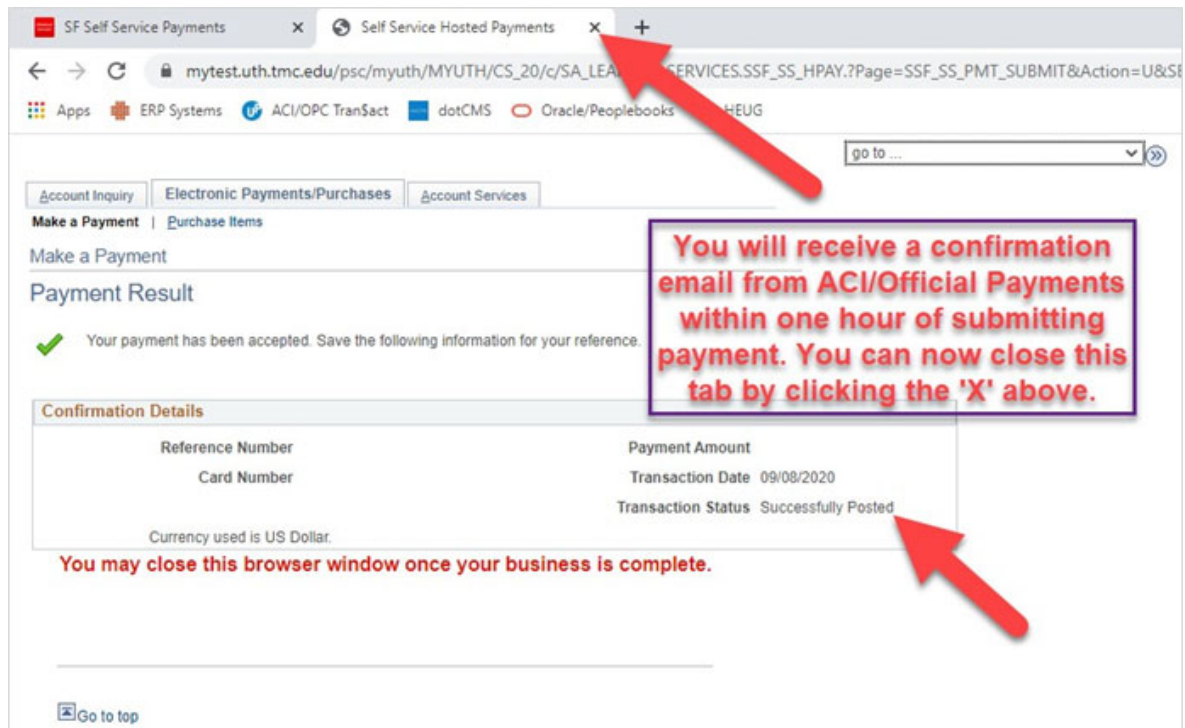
SF Self Service Payments ×
Self Service Hosted Payments ×
+

mytest.uth.tmc.edu/psc/myuth/MYUTH/CS_20/c/SA_LEA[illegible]SERVICES.SSF_SS_HPAY.?Page=SSF_SS_PMT_SUBMIT&Action=U&S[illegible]

Apps ERP Systems ACI/OPC Tran$act dotCMS Oracle/Peoplebooks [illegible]HEUG

go to ...

Account Inquiry | Electronic Payments/Purchases | Account Services

Make a Payment | Purchase Items

Make a Payment

Payment Result

Your payment has been accepted. Save the following information for your reference.

You will receive a confirmation email from ACI/Official Payments within one hour of submitting payment. You can now close this tab by clicking the 'X' above.

Confirmation Details

Reference Number
Card Number
Payment Amount
Transaction Date 09/08/2020
Transaction Status Successfully Posted
Currency used is US Dollar.

You may close this browser window once your business is complete.

Go to top